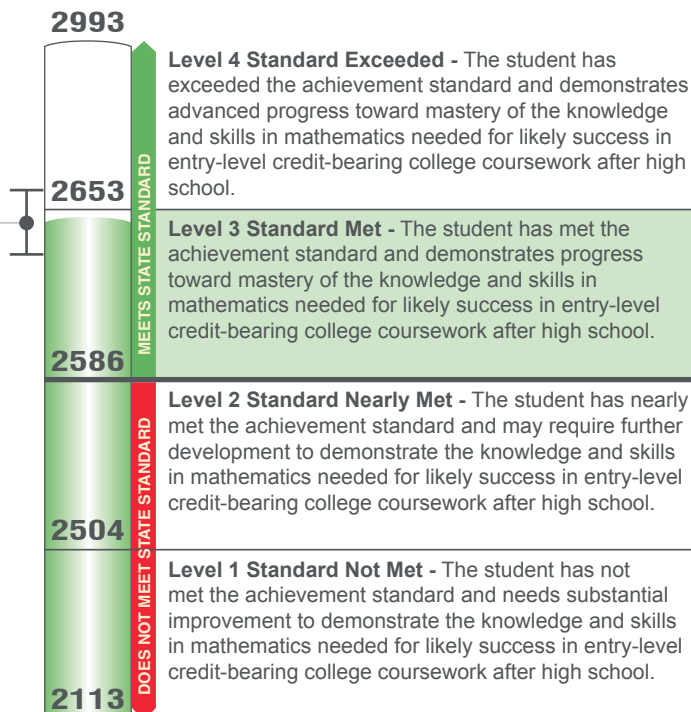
2993

MEETS STATE STANDARD

Level 4 Standard Exceeded - The student has exceeded the achievement standard and demonstrates advanced progress toward mastery of the knowledge and skills in mathematics needed for likely success in entry-level credit-bearing college coursework after high school.

2653

Level 3 Standard Met - The student has met the achievement standard and demonstrates progress toward mastery of the knowledge and skills in mathematics needed for likely success in entry-level credit-bearing college coursework after high school.

2586

DOES NOT MEET STATE STANDARD

Level 2 Standard Nearly Met - The student has nearly met the achievement standard and may require further development to demonstrate the knowledge and skills in mathematics needed for likely success in entry-level credit-bearing college coursework after high school.

2504

Level 1 Standard Not Met - The student has not met the achievement standard and needs substantial improvement to demonstrate the knowledge and skills in mathematics needed for likely success in entry-level credit-bearing college coursework after high school.

2113